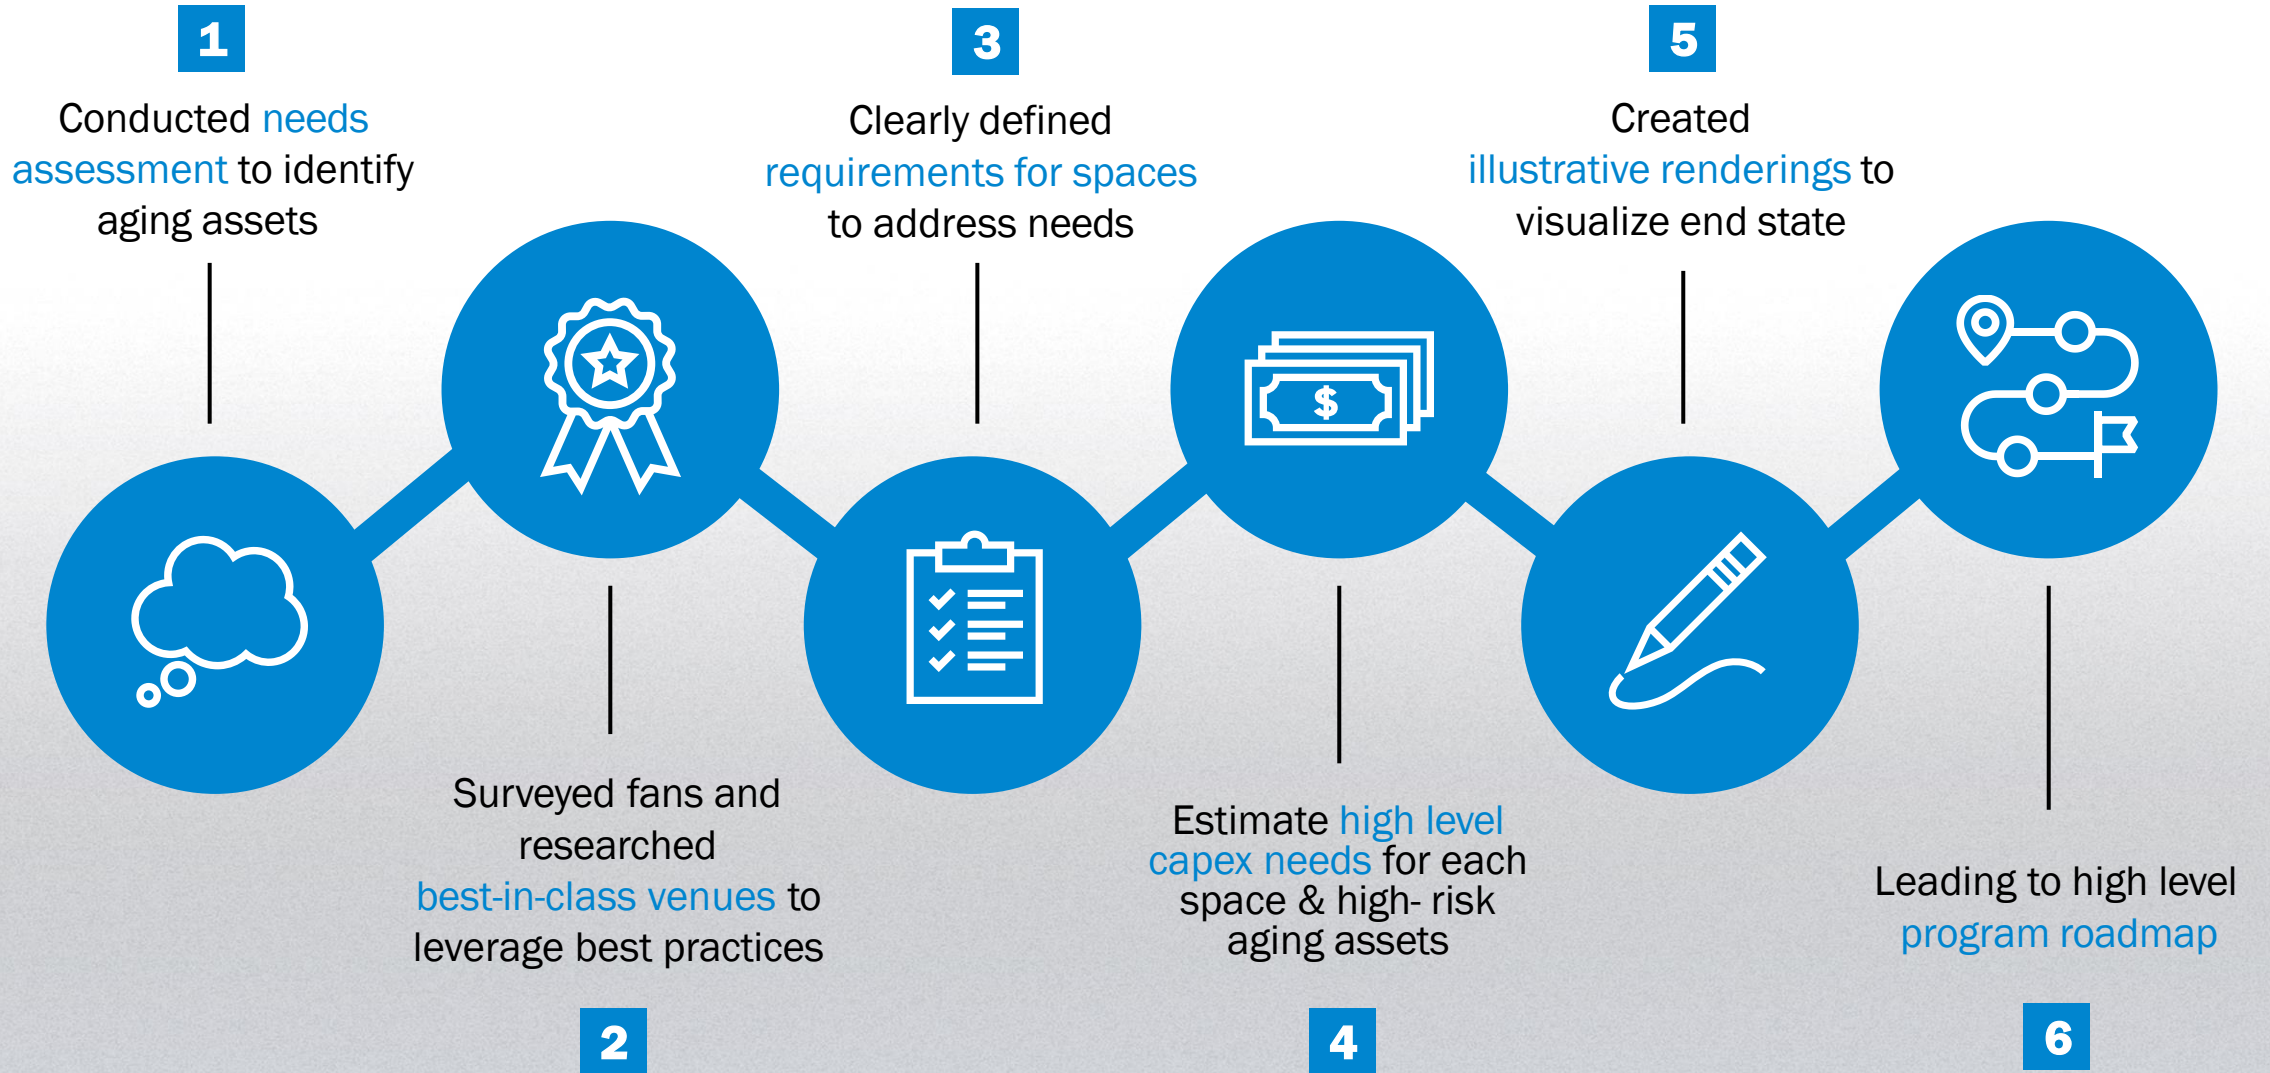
1

Conducted needs assessment to identify aging assets

3

Clearly defined requirements for spaces to address needs

5

Created illustrative renderings to visualize end state

$

Surveyed fans and researched best-in-class venues to leverage best practices

2

Estimate high level capex needs for each space & high- risk aging assets

4

Leading to high level program roadmap

6